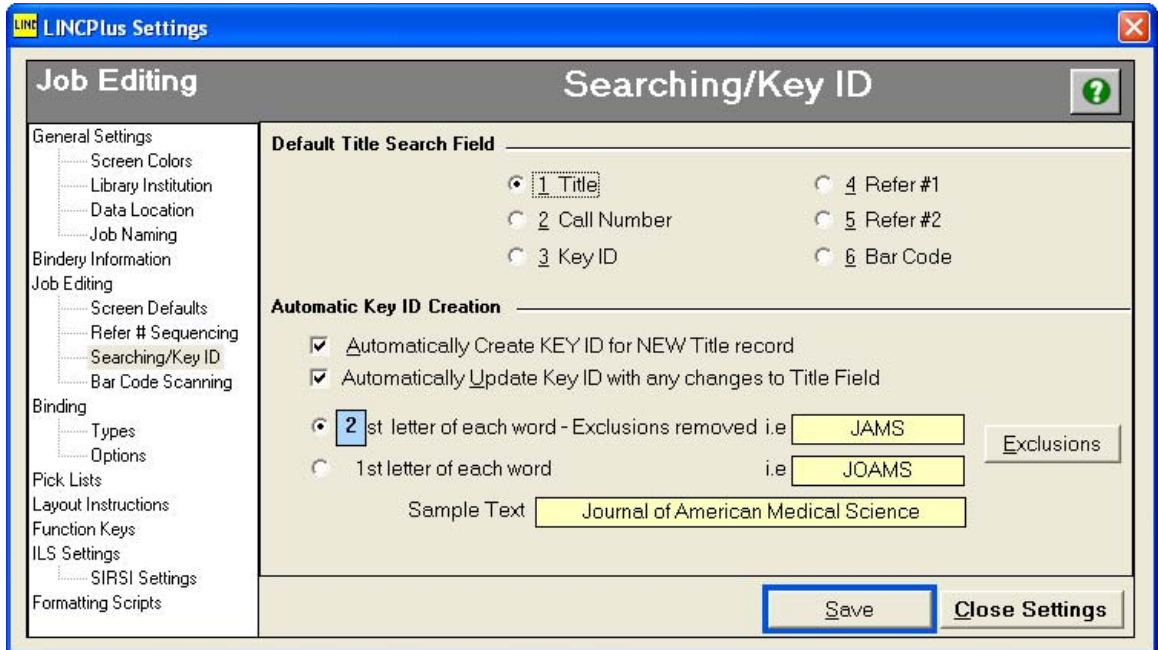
LINC LINCPlus Settings

Job Editing

Searching/Key ID

?

General Settings
Screen Colors
Library Institution
Data Location
Job Naming
Bindery Information
Job Editing
Screen Defaults
Refer # Sequencing
Searching/Key ID
Bar Code Scanning
Binding
Types
Options
Pick Lists
Layout Instructions
Function Keys
ILS Settings
SIRSI Settings
Formatting Scripts

Default Title Search Field

1 Title
2 Call Number
3 Key ID
4 Refer #1
5 Refer #2
6 Bar Code

Automatic Key ID Creation

Automatically Create KEY ID for NEW Title record
Automatically Update Key ID with any changes to Title Field

2 st letter of each word - Exclusions removed i.e JAMS

Exclusions

1st letter of each word i.e JOAMS

Sample Text Journal of American Medical Science

Save
Close Settings